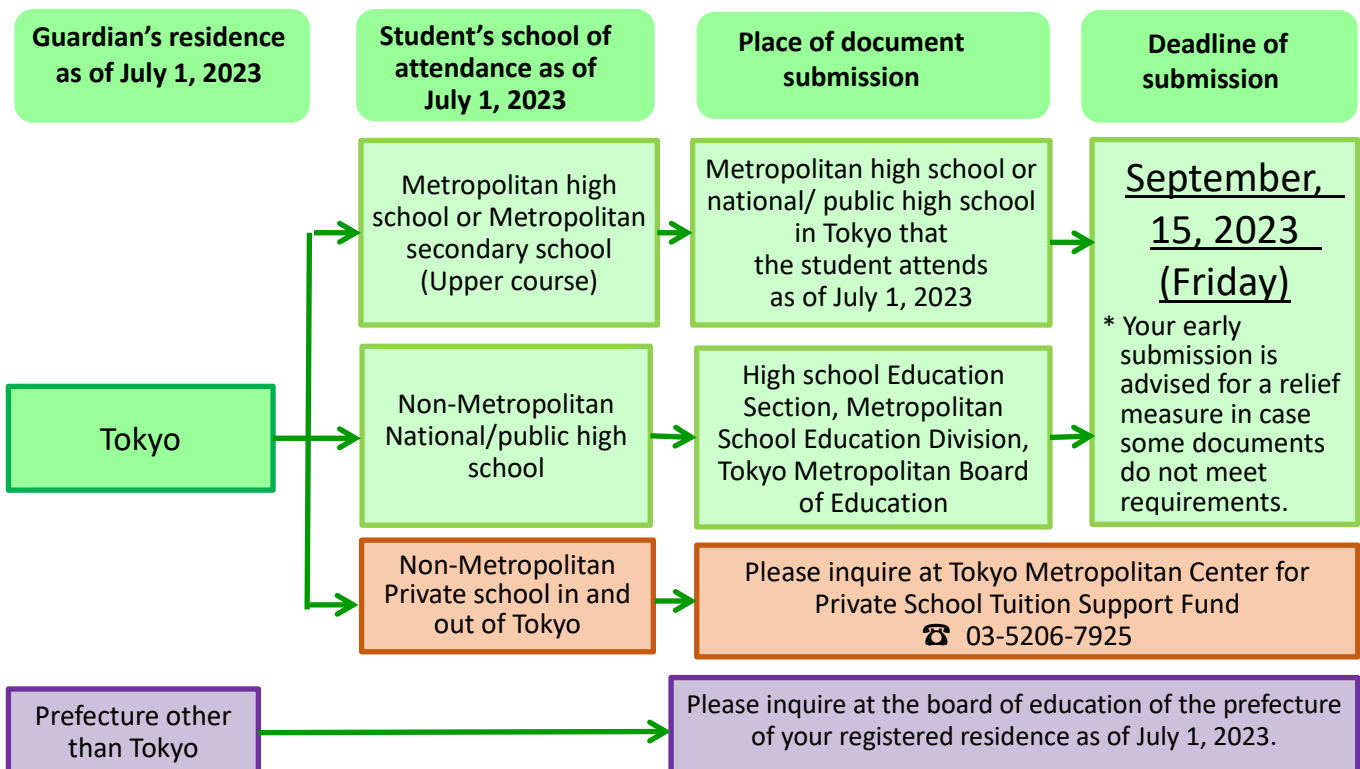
Guardian's residence as of July 1, 2023

Student's school of attendance as of July 1, 2023

Place of document submission

Deadline of submission

Tokyo

Metropolitan high school or Metropolitan secondary school (Upper course)

Metropolitan high school or national/ public high school in Tokyo that the student attends as of July 1, 2023

September, 15, 2023 (Friday)

* Your early submission is advised for a relief measure in case some documents do not meet requirements.

Non-Metropolitan National/public high school

High school Education Section, Metropolitan School Education Division, Tokyo Metropolitan Board of Education

Non-Metropolitan Private school in and out of Tokyo

Please inquire at Tokyo Metropolitan Center for Private School Tuition Support Fund ☎ 03-5206-7925

Prefecture other than Tokyo

Please inquire at the board of education of the prefecture of your registered residence as of July 1, 2023.